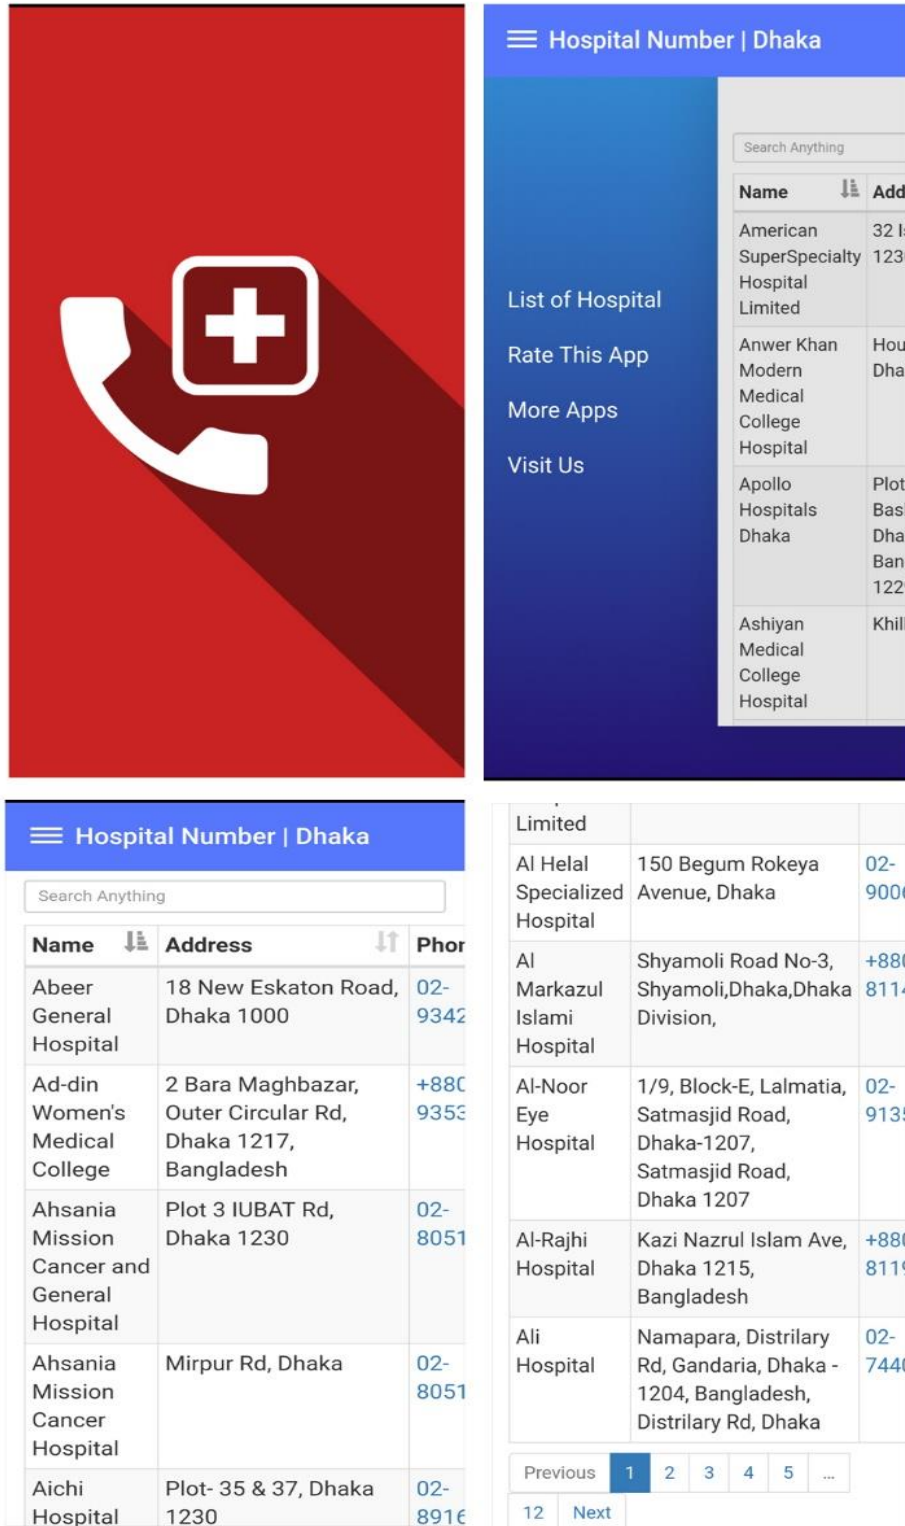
Hospital Number | Dhaka

Search Anything

| Name | Add |
|---|---|
| American SuperSpecialty Hospital Limited | 32 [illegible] 123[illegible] |
| Anwer Khan Modern Medical College Hospital | Hou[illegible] Dha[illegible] |
| Apollo Hospitals Dhaka | Plot Bas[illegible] Dha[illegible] Ban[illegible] 122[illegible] |
| Ashiyan Medical College Hospital | Khil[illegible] |

List of Hospital
Rate This App
More Apps
Visit Us

Hospital Number | Dhaka

Search Anything

| Name | Address | Phon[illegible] |
|---|---|---|
| Abeer General Hospital | 18 New Eskaton Road, Dhaka 1000 | 02-9342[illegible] |
| Ad-din Women's Medical College | 2 Bara Maghbazar, Outer Circular Rd, Dhaka 1217, Bangladesh | +880 9353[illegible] |
| Ahsania Mission Cancer and General Hospital | Plot 3 IUBAT Rd, Dhaka 1230 | 02-8051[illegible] |
| Ahsania Mission Cancer Hospital | Mirpur Rd, Dhaka | 02-8051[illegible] |
| Aichi Hospital | Plot- 35 & 37, Dhaka 1230 | 02-8916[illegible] |

| | | |
|---|---|---|
| Limited | | |
| Al Helal Specialized Hospital | 150 Begum Rokeya Avenue, Dhaka | 02-900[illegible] |
| Al Markazul Islami Hospital | Shyamoli Road No-3, Shyamoli,Dhaka,Dhaka Division, | +880 811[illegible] |
| Al-Noor Eye Hospital | 1/9, Block-E, Lalmatia, Satmasjid Road, Dhaka-1207, Satmasjid Road, Dhaka 1207 | 02-913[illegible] |
| Al-Rajhi Hospital | Kazi Nazrul Islam Ave, Dhaka 1215, Bangladesh | +880 811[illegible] |
| Ali Hospital | Namapara, Distrilary Rd, Gandaria, Dhaka - 1204, Bangladesh, Distrilary Rd, Dhaka | 02-744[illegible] |

Previous 1 2 3 4 5 … 12 Next